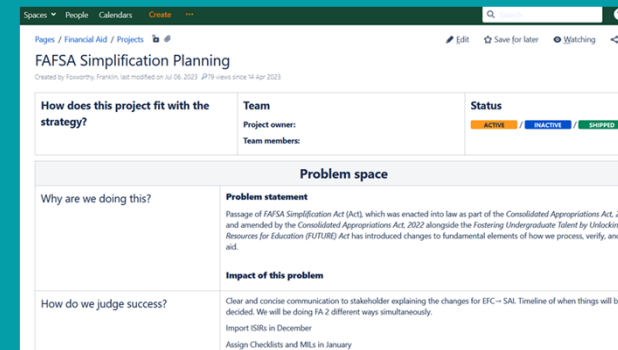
Spaces People Calendars Create •••

Pages / Financial Aid / Projects

Edit Save for later Watching

FAFSA Simplification Planning

Created by Foxworthy, Franklin, last modified on Jul 06, 2023 79 views since 14 Apr 2023

| How does this project fit with the strategy? | Team<br>Project owner:<br>Team members: | Status<br>ACTIVE / INACTIVE / SHIPPED |
|---|---|---|

| Problem space | |
|---|---|
| Why are we doing this? | **Problem statement**<br>Passage of *FAFSA Simplification Act* (Act), which was enacted into law as part of the *Consolidated Appropriations Act,* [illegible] and amended by the *Consolidated Appropriations Act, 2022* alongside the *Fostering Undergraduate Talent by Unlockin*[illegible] *Resources for Education (FUTURE) Act* has introduced changes to fundamental elements of how we process, verify, and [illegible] aid.<br><br>**Impact of this problem** |
| How do we judge success? | Clear and concise communication to stakeholder explaining the changes for EFC→ SAI. Timeline of when things will b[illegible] decided. We will be doing FA 2 different ways simultaneously.<br><br>Import ISIRs in December<br><br>Assign Checklists and MILs in January |